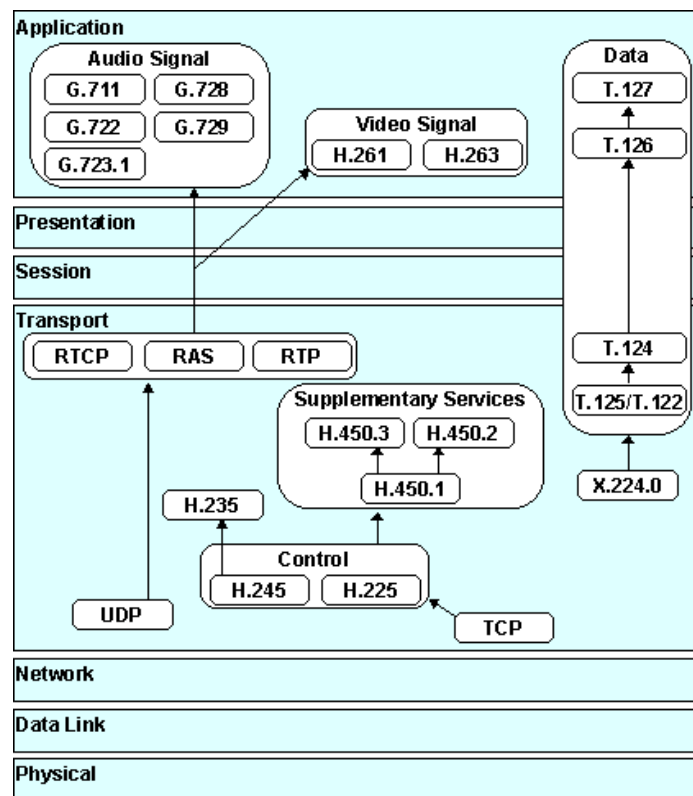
Application

Audio Signal
G.711
G.728
G.722
G.729
G.723.1

Video Signal
H.261
H.263

Data
T.127
T.126

Presentation

Session

Transport

RTCP
RAS
RTP

T.124
T.125/T.122

Supplementary Services
H.450.3
H.450.2
H.450.1

X.224.0

H.235

Control
H.245
H.225

UDP

TCP

Network

Data Link

Physical